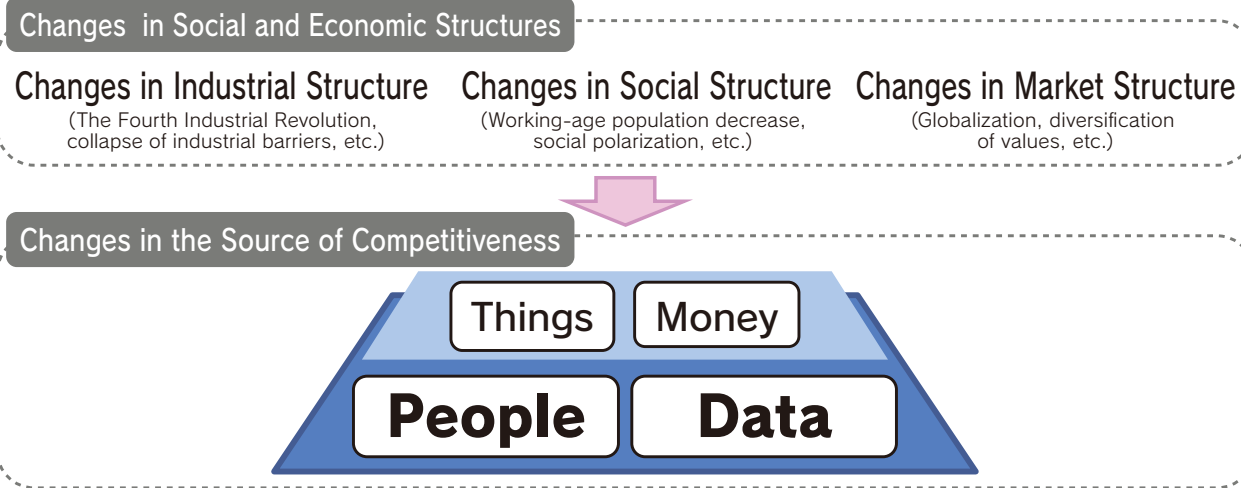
Changes in Social and Economic Structures

Changes in Industrial Structure
(The Fourth Industrial Revolution, collapse of industrial barriers, etc.)

Changes in Social Structure
(Working-age population decrease, social polarization, etc.)

Changes in Market Structure
(Globalization, diversification of values, etc.)

Changes in the Source of Competitiveness

Things

Money

People

Data